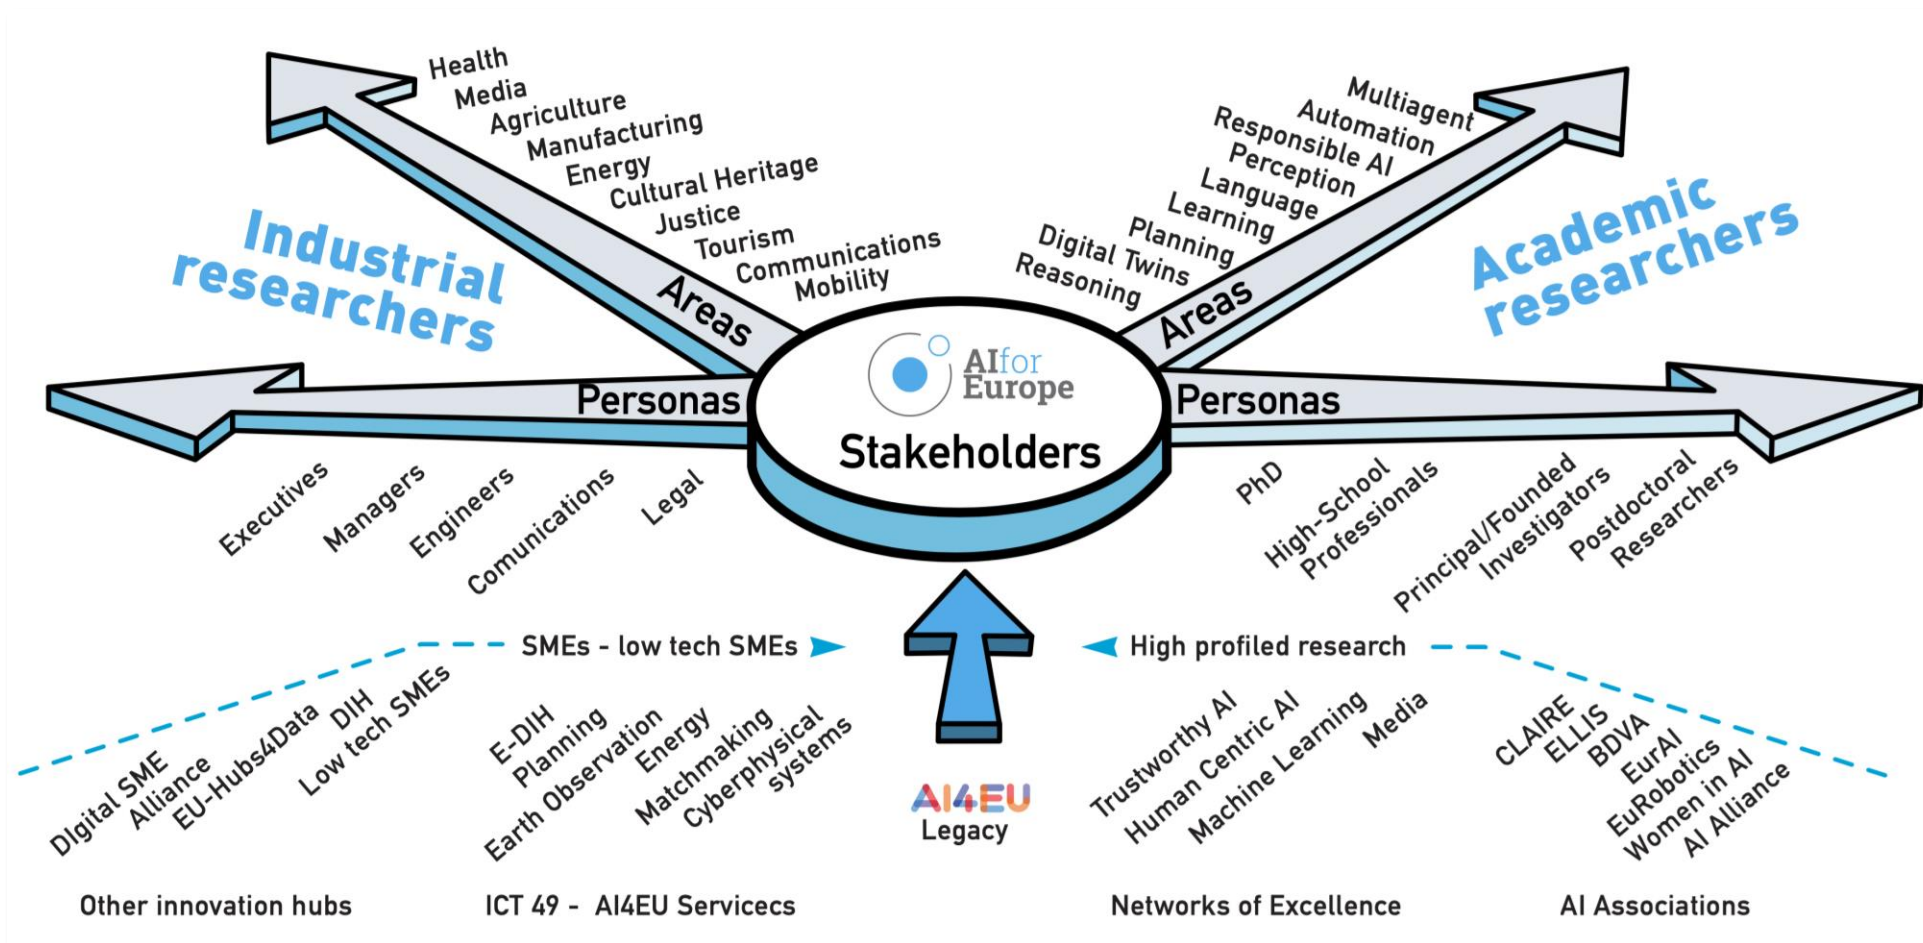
Health
Media
Agriculture
Manufacturing
Energy
Cultural Heritage
Justice
Tourism
Communications
Mobility

Industrial researchers

Areas

Personas

Executives
Managers
Engineers
Comunications
Legal

AIfor Europe

Stakeholders

Multiagent
Automation
Responsible AI
Perception
Language
Learning
Planning
Digital Twins
Reasoning

Academic researchers

Areas

Personas

PhD
High-School Professionals
Principal/Founded Investigators
Postdoctoral Researchers

SMEs - low tech SMEs
High profiled research

DIgital SME Alliance
EU-Hubs4Data
DIH
Low tech SMEs

E-DIH
Planning
Earth Observation
Energy
Matchmaking
Cyberphysical systems

AI4EU
Legacy

Trustworthy AI
Human Centric AI
Machine Learning
Media

CLAIRE
ELLIS
BDVA
EurAI
EuRobotics
Women in AI
AI Alliance

Other innovation hubs
ICT 49 - AI4EU Servicecs
Networks of Excellence
AI Associations